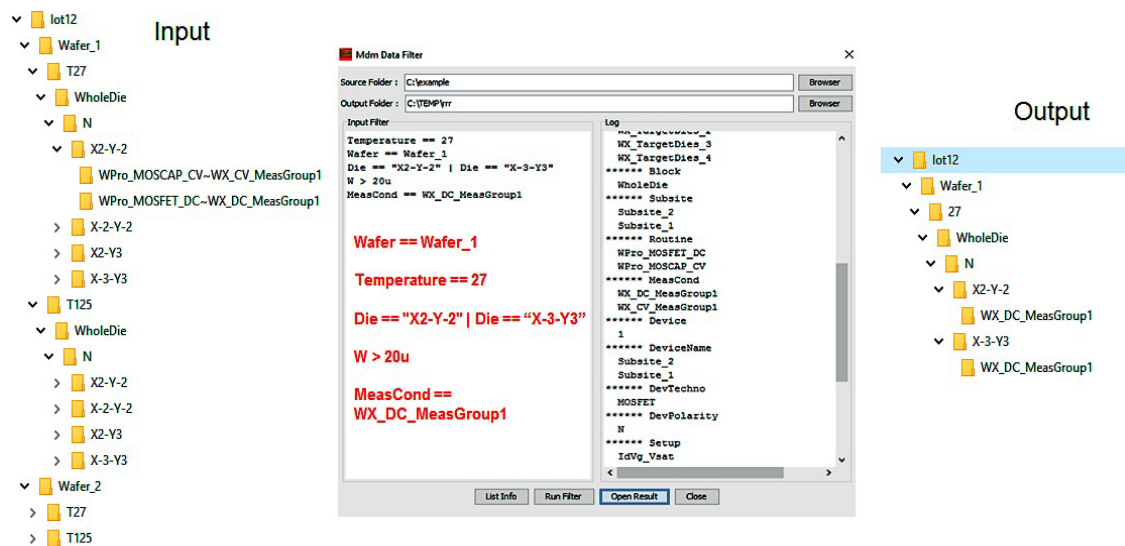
Input

lot12
Wafer_1
T27
WholeDie
N
X2-Y-2
WPro_MOSCAP_CV~WX_CV_MeasGroup1
WPro_MOSFET_DC~WX_DC_MeasGroup1
X-2-Y-2
X2-Y3
X-3-Y3
T125
WholeDie
N
X2-Y-2
X-2-Y-2
X2-Y3
X-3-Y3
Wafer_2
T27
T125

Mdm Data Filter

Source Folder : C:\example Browser
Output Folder : C:\TEMP\rrr Browser

Input Filter
Temperature == 27
Wafer == Wafer_1
Die == "X2-Y-2" | Die == "X-3-Y3"
W > 20u
MeasCond == WX_DC_MeasGroup1

Wafer == Wafer_1

Temperature == 27

Die == "X2-Y-2" | Die == "X-3-Y3"

W > 20u

MeasCond == WX_DC_MeasGroup1

Log
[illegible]
WX_TargetDies_3
WX_TargetDies_4
****** Block
WholeDie
****** Subsite
Subsite_2
Subsite_1
****** Routine
WPro_MOSFET_DC
WPro_MOSCAP_CV
****** MeasCond
WX_DC_MeasGroup1
WX_CV_MeasGroup1
****** Device
1
****** DeviceName
Subsite_2
Subsite_1
****** DevTechno
MOSFET
****** DevPolarity
N
****** Setup
IdVg_Vsat

List Info Run Filter Open Result Close

Output

lot12
Wafer_1
27
WholeDie
N
X2-Y-2
WX_DC_MeasGroup1
X-3-Y3
WX_DC_MeasGroup1